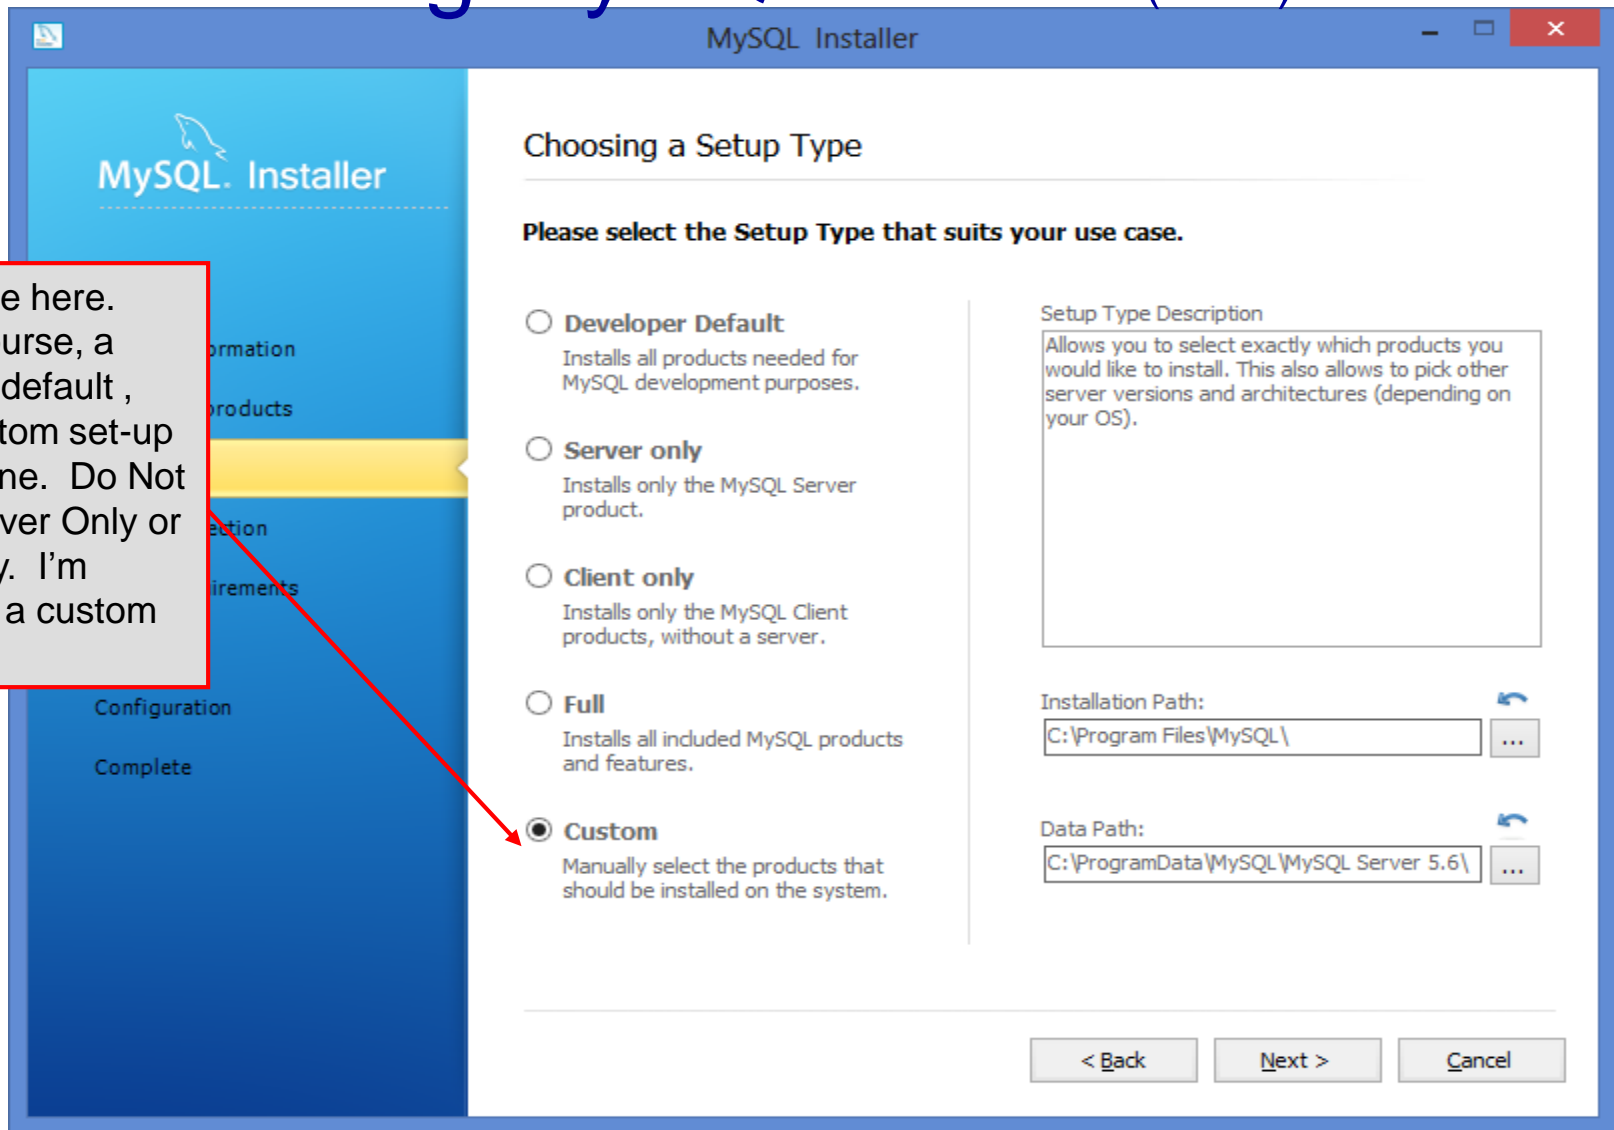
MySQL Installer

MySQL. Installer

e here.
urse, a
default ,
tom set-up
ne. Do Not
ver Only or
y. I'm
a custom

ormation

roducts

ection

irements

Configuration

Complete

Choosing a Setup Type

Please select the Setup Type that suits your use case.

Developer Default
Installs all products needed for MySQL development purposes.

Server only
Installs only the MySQL Server product.

Client only
Installs only the MySQL Client products, without a server.

Full
Installs all included MySQL products and features.

Custom
Manually select the products that should be installed on the system.

Setup Type Description

Allows you to select exactly which products you would like to install. This also allows to pick other server versions and architectures (depending on your OS).

Installation Path:

C:\Program Files\MySQL\

...

Data Path:

C:\ProgramData\MySQL\MySQL Server 5.6\

...

< Back

Next >

Cancel